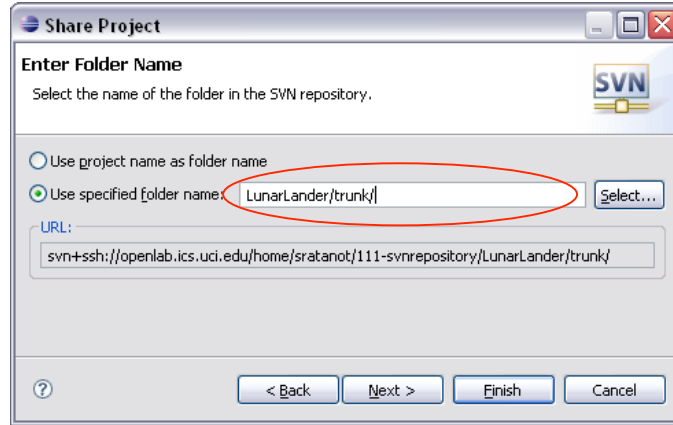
Share Project

Enter Folder Name

Select the name of the folder in the SVN repository.

SVN

Use project name as folder name

Use specified folder name: LunarLander/trunk/

Select...

URL:

svn+ssh://openlab.ics.uci.edu/home/sratanot/111-svnrepository/LunarLander/trunk/

?

< Back

Next >

Finish

Cancel